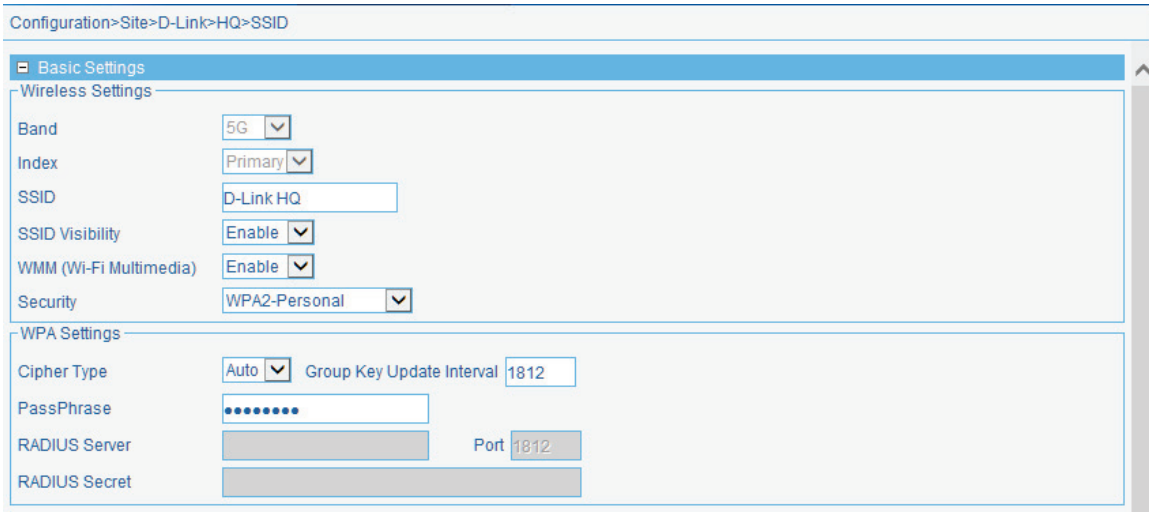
Configuration>Site>D-Link>HQ>SSID

Basic Settings

Wireless Settings

Band 5G

Index Primary

SSID D-Link HQ

SSID Visibility Enable

WMM (Wi-Fi Multimedia) Enable

Security WPA2-Personal

WPA Settings

Cipher Type Auto Group Key Update Interval 1812

PassPhrase ••••••••

RADIUS Server Port 1812

RADIUS Secret